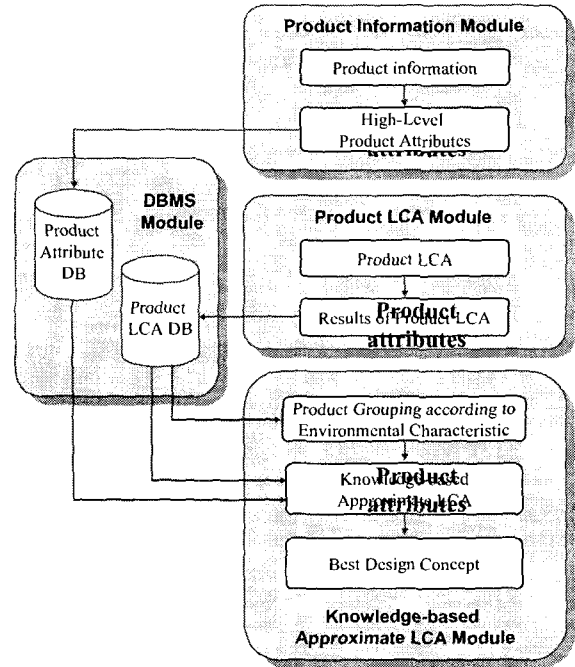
Product Information Module

Product information

High-Level Product Attributes

attributes

DBMS Module

Product Attribute DB

Product LCA DB

Product LCA Module

Product LCA

Results of Product LCA

Product attributes

Product Grouping according to Environmental Characteristic

Knowledge-based Approximate LCA

Product attributes

Best Design Concept

Knowledge-based Approximate LCA Module